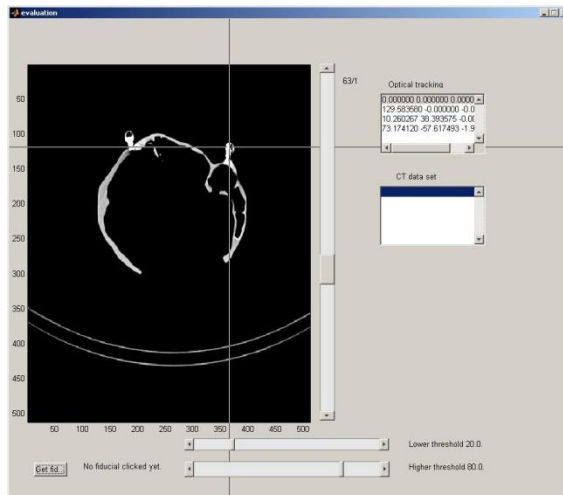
evaluation

50
100
150
200
250
300
350
400
450
500

50 100 150 200 250 300 350 400 450 500

63/1

Optical tracking
0.000000 0.000000 0.0000
129.583580 -0.000000 -0.0
10.260267 38.393575 -0.0
73.174120 -57.617493 -1.9

CT data set

Lower threshold 20.0.

Get fid... No fiducial clicked yet.

Higher threshold 80.0.